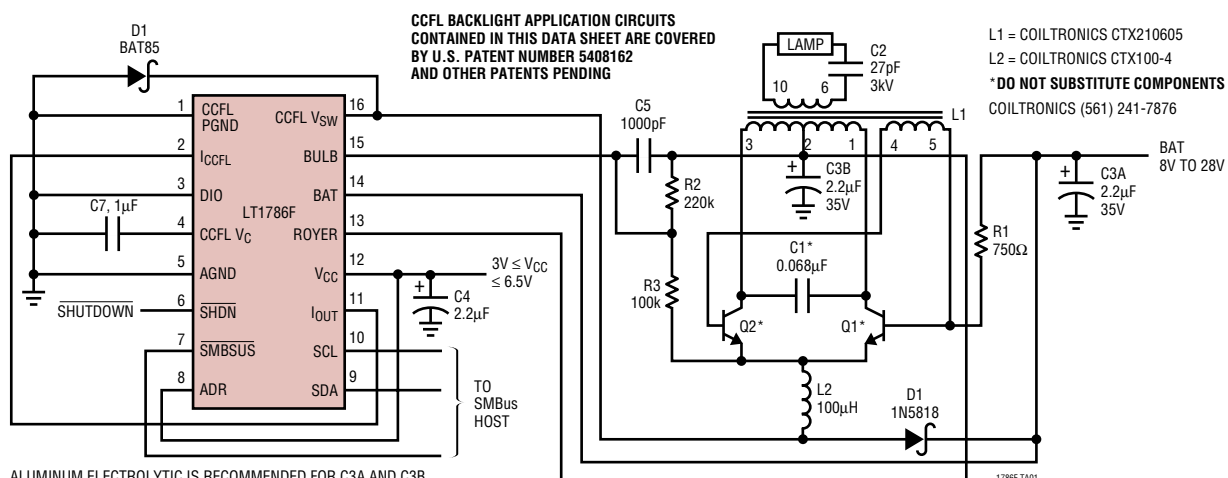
CCFL BACKLIGHT APPLICATION CIRCUITS CONTAINED IN THIS DATA SHEET ARE COVERED BY U.S. PATENT NUMBER 5408162 AND OTHER PATENTS PENDING

L1 = COILTRONICS CTX210605
L2 = COILTRONICS CTX100-4
*DO NOT SUBSTITUTE COMPONENTS
COILTRONICS (561) 241-7876

D1
BAT85

1 CCFL PGND
2 $I_{CCFL}$
3 DIO
4 CCFL $V_C$
5 AGND
6 $\overline{SHDN}$
7 $\overline{SMBSUS}$
8 ADR
16 CCFL $V_{SW}$
15 BULB
14 BAT
13 ROYER
12 $V_{CC}$
11 $I_{OUT}$
10 SCL
9 SDA
LT1786F

C7, 1µF
$\overline{SHUTDOWN}$
$3V \le V_{CC} \le 6.5V$
C4
2.2µF
TO SMBus HOST

LAMP
10 6
C2
27pF
3kV
L1
C5
1000pF
3 2 1 4 5
C3B
2.2µF
35V
R2
220k
R3
100k
C1*
0.068µF
Q2*
Q1*
R1
750Ω
L2
100µH
D1
1N5818
BAT
8V TO 28V
C3A
2.2µF
35V

ALUMINUM ELECTROLYTIC IS RECOMMENDED FOR C3A AND C3B
1786F TA01